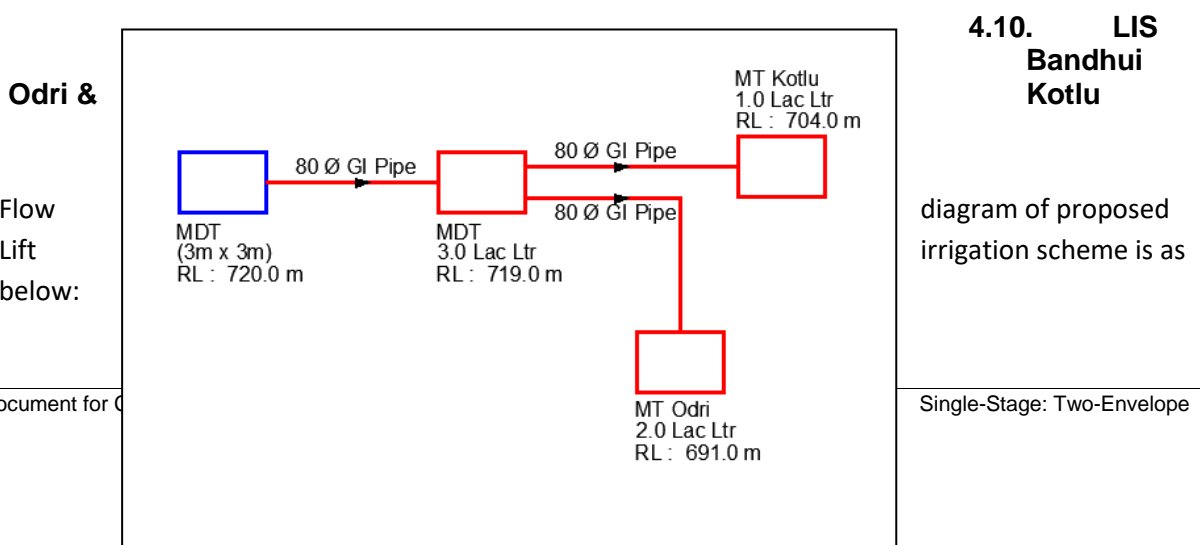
4.10. LIS Bandhui Odri & Kotlu

Flow diagram of proposed Lift irrigation scheme is as below:

MT Kotlu
1.0 Lac Ltr
RL : 704.0 m

80 Ø GI Pipe

80 Ø GI Pipe

80 Ø GI Pipe

MDT
(3m x 3m)
RL : 720.0 m

MDT
3.0 Lac Ltr
RL : 719.0 m

MT Odri
2.0 Lac Ltr
RL : 691.0 m

ocument for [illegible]

Single-Stage: Two-Envelope